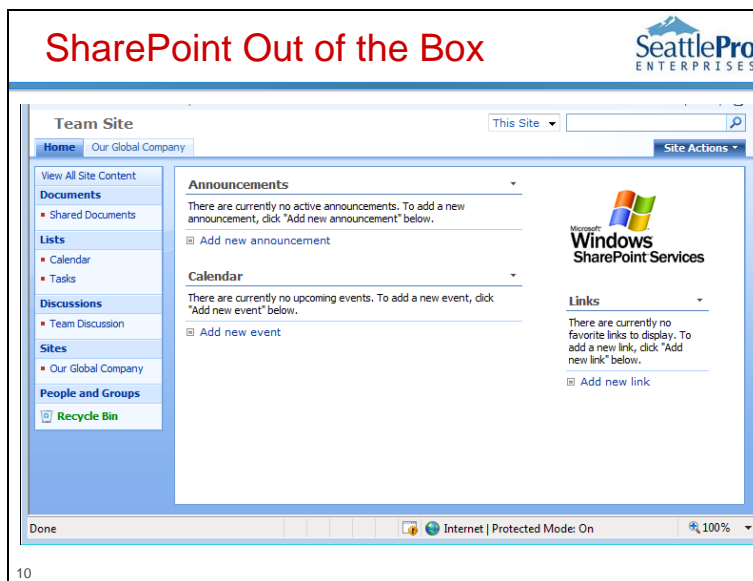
SharePoint Out of the Box

SeattlePro
ENTERPRISES

Team Site

This Site

Home Our Global Company

Site Actions

View All Site Content

Documents

Shared Documents

Lists

Calendar

Tasks

Discussions

Team Discussion

Sites

Our Global Company

People and Groups

Recycle Bin

Announcements

There are currently no active announcements. To add a new announcement, click "Add new announcement" below.

Add new announcement

Calendar

There are currently no upcoming events. To add a new event, click "Add new event" below.

Add new event

Microsoft Windows SharePoint Services

Links

There are currently no favorite links to display. To add a new link, click "Add new link" below.

Add new link

Done

Internet | Protected Mode: On

100%

10